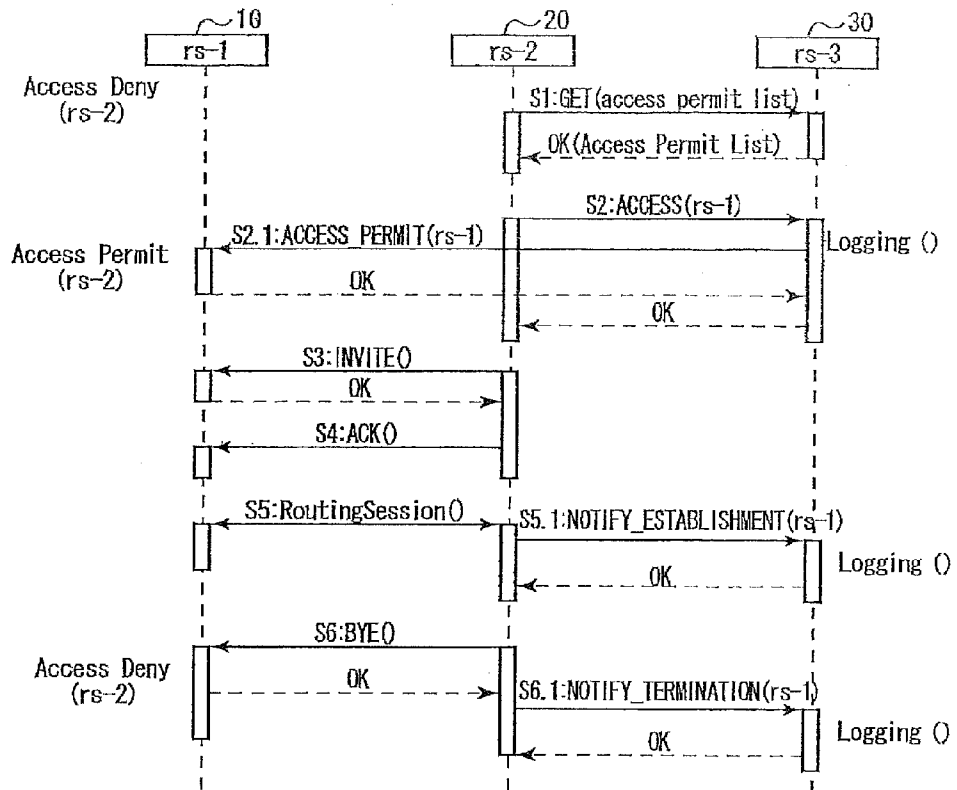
10
rs-1
20
rs-2
30
rs-3

Access Deny (rs-2)

S1:GET(access permit list)
OK(Access Permit List)

S2:ACCESS(rs-1)
S2.1:ACCESS_PERMIT(rs-1)
Logging ()
Access Permit (rs-2)
OK
OK

S3:INVITE()
OK
S4:ACK()

S5:RoutingSession()
S5.1:NOTIFY_ESTABLISHMENT(rs-1)
Logging ()
OK

S6:BYE()
Access Deny (rs-2)
OK
S6.1:NOTIFY_TERMINATION(rs-1)
Logging ()
OK